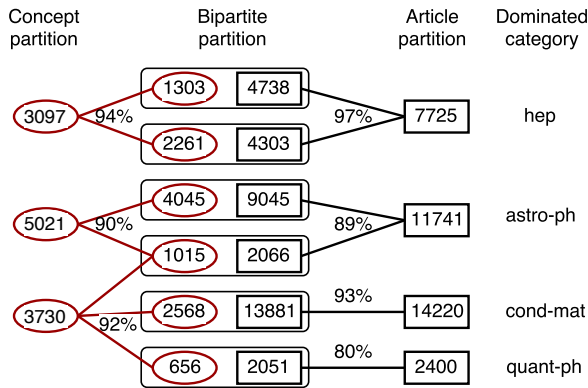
Concept partition

Bipartite partition

Article partition

Dominated category

3097

94%

1303

4738

2261

4303

97%

7725

hep

5021

90%

4045

9045

1015

2066

89%

11741

astro-ph

3730

92%

2568

13881

93%

14220

cond-mat

656

2051

80%

2400

quant-ph